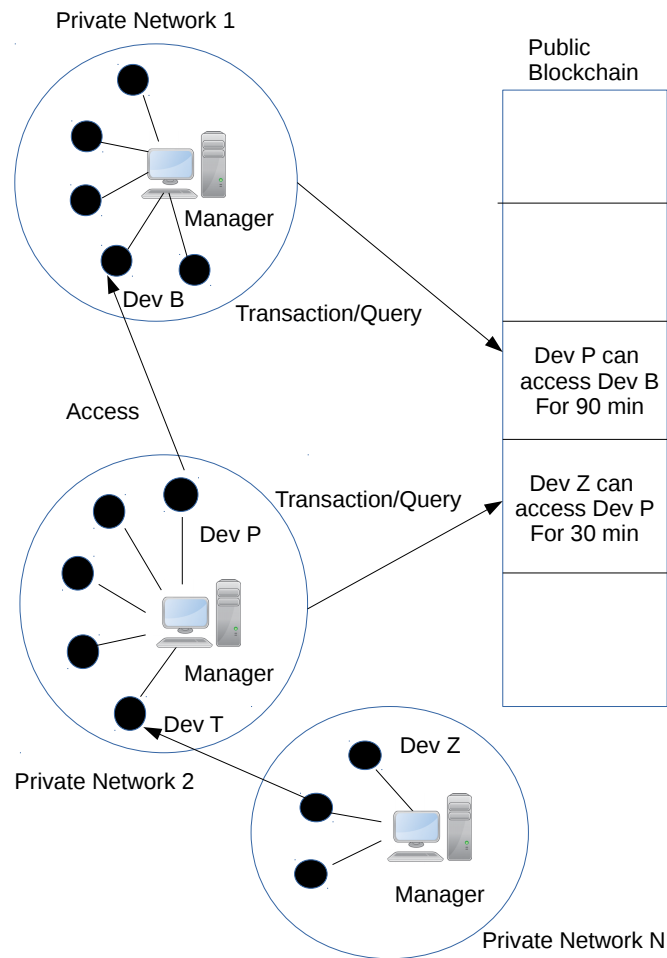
Private Network 1

Manager

Dev B

Public Blockchain

Transaction/Query

Dev P can access Dev B For 90 min

Access

Transaction/Query

Dev Z can access Dev P For 30 min

Dev P

Manager

Dev T

Private Network 2

Dev Z

Manager

Private Network N